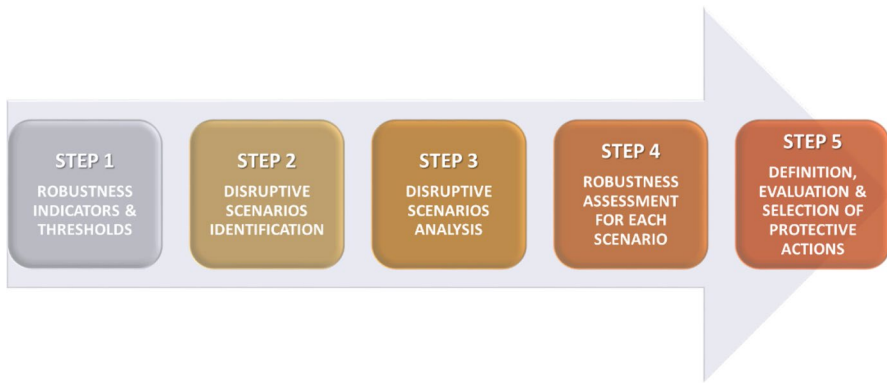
STEP 1
ROBUSTNESS INDICATORS & THRESHOLDS

STEP 2
DISRUPTIVE SCENARIOS IDENTIFICATION

STEP 3
DISRUPTIVE SCENARIOS ANALYSIS

STEP 4
ROBUSTNESS ASSESSMENT FOR EACH SCENARIO

STEP 5
DEFINITION, EVALUATION & SELECTION OF PROTECTIVE ACTIONS